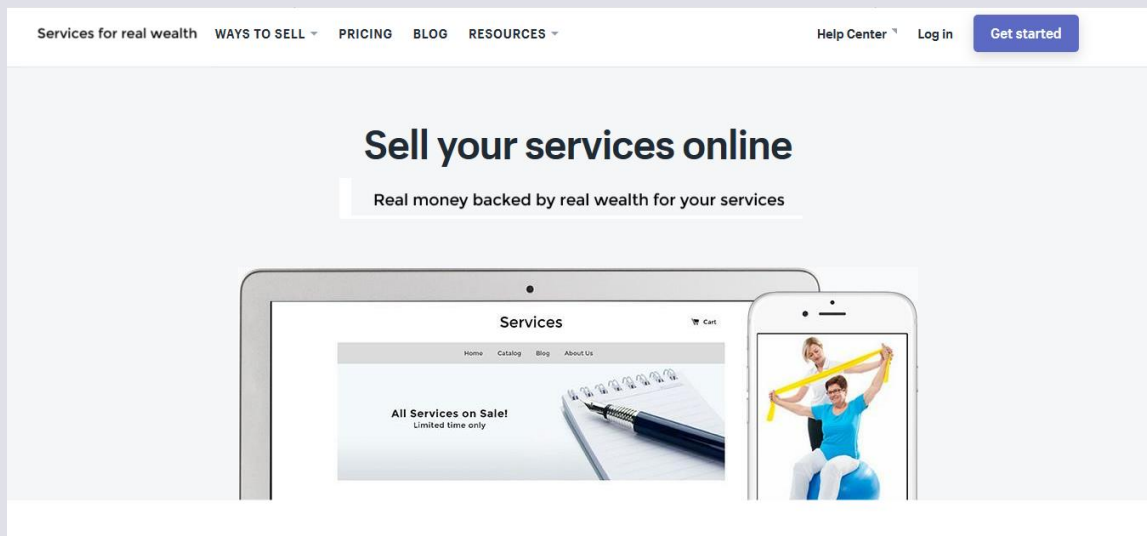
Services for real wealth WAYS TO SELL PRICING BLOG RESOURCES

Help Center Log in Get started

Sell your services online

Real money backed by real wealth for your services

Services

Cart

Home Catalog Blog About Us

All Services on Sale!
Limited time only